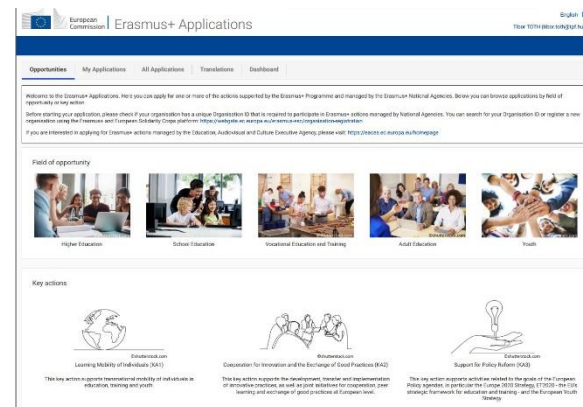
European Commission | Erasmus+ Applications

English
Tibor TOTH (tibor.toth@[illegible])

Opportunities | My Applications | All Applications | Translations | Dashboard

Welcome to the Erasmus+ Applications. Here you can apply for one or more of the actions supported by the Erasmus+ Programme and managed by the Erasmus+ National Agencies. Below you can browse applications by field of opportunity or key action.

Before starting your application, please check if your organisation has a unique Organisation ID that is required to participate in Erasmus+ actions managed by National Agencies. You can search for your Organisation ID or register a new organisation using the Erasmus and European Solidarity Corps platform: https://webgate.ec.europa.eu/erasmus-esc/organisations/registration

If you are interested in applying for Erasmus+ actions managed by the Education, Audiovisual and Culture Executive Agency, please visit: https://eacea.ec.europa.eu/homepage

Field of opportunity

Higher Education
School Education
Vocational Education and Training
Adult Education
Youth

Key actions

Learning Mobility of Individuals (KA1)
This key action supports transnational mobility of individuals in education, training and youth.

Cooperation for Innovation and the Exchange of Good Practices (KA2)
This key action supports the development, transfer and implementation of innovative practices, as well as joint initiatives for cooperation, peer learning and exchange of good practices at European level.

Support for Policy Reform (KA3)
This key action supports activities related to the goals of the European Policy agendas, in particular the Europe 2020 Strategy, ET2020 - the EU's strategic framework for education and training - and the European Youth Strategy.

©shutterstock.com